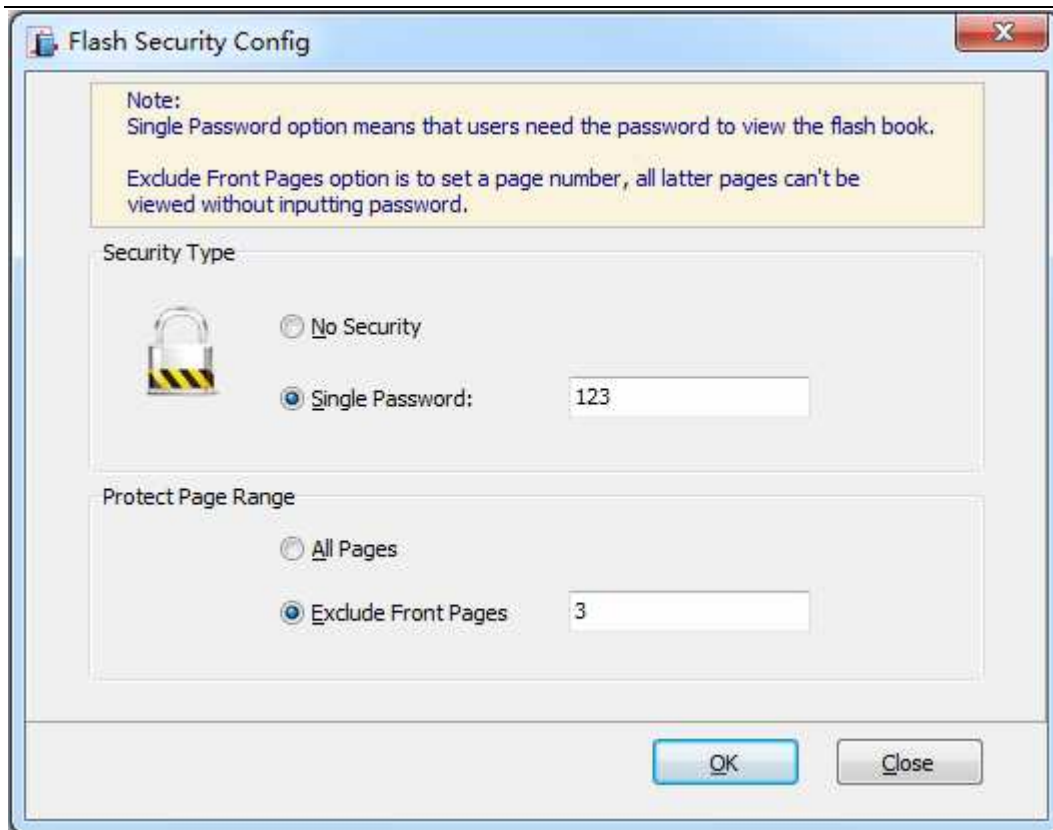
Flash Security Config

Note:
Single Password option means that users need the password to view the flash book.

Exclude Front Pages option is to set a page number, all latter pages can't be viewed without inputting password.

Security Type

No Security

Single Password:
123

Protect Page Range

All Pages

Exclude Front Pages
3

OK
Close